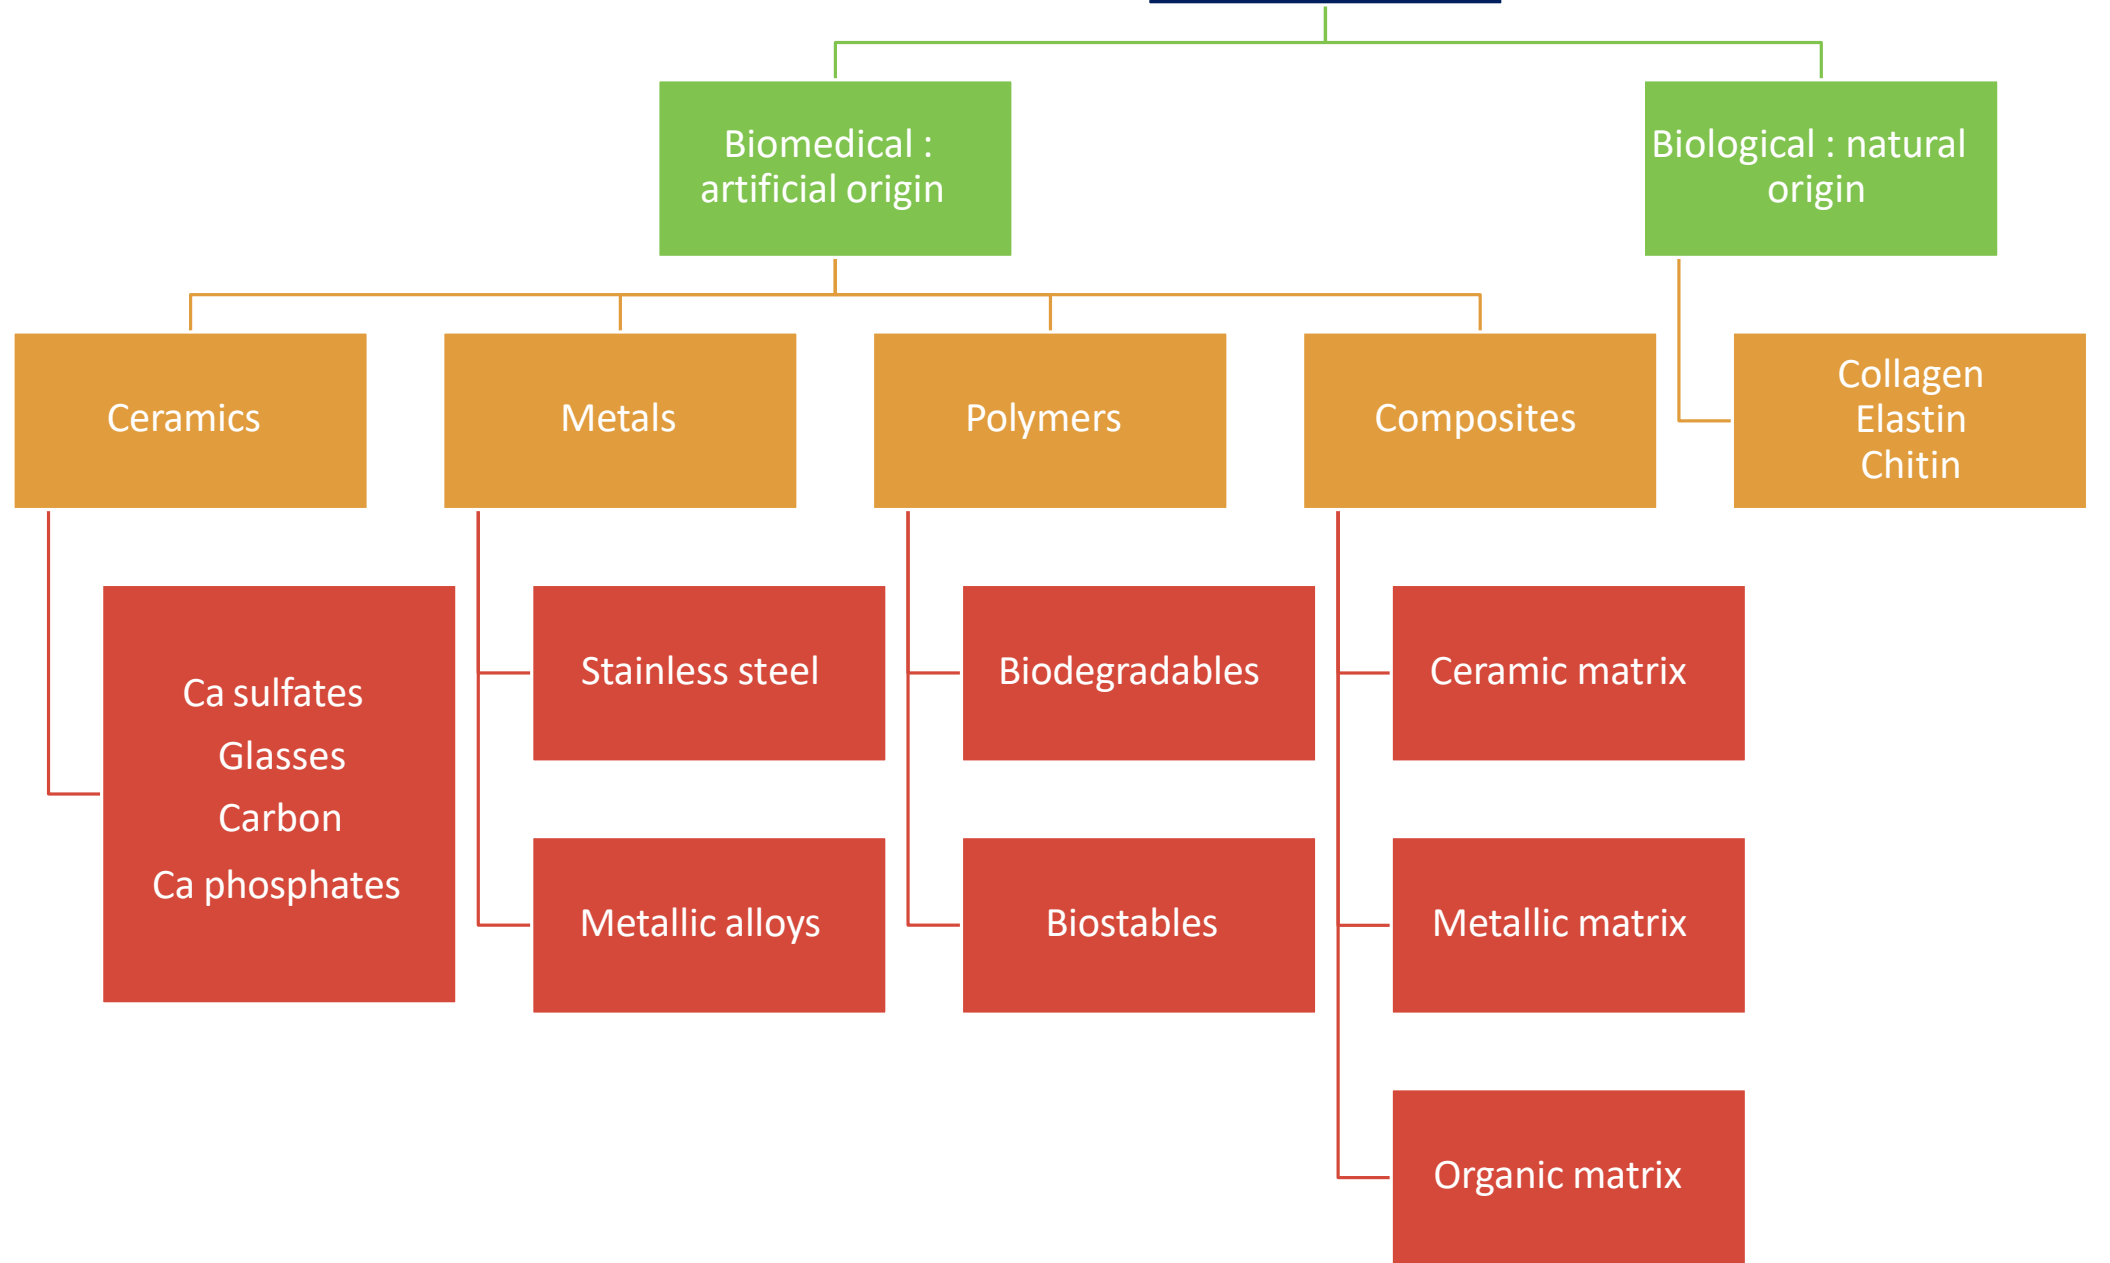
Biomedical : artificial origin

Biological : natural origin

Ceramics

Metals

Polymers

Composites

Collagen
Elastin
Chitin

Ca sulfates
Glasses
Carbon
Ca phosphates

Stainless steel

Metallic alloys

Biodegradables

Biostables

Ceramic matrix

Metallic matrix

Organic matrix